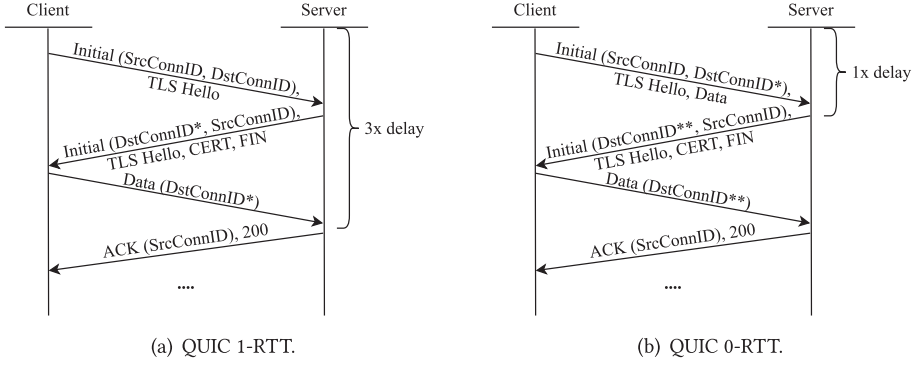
Client

Server

Initial (SrcConnID, DstConnID), TLS Hello

Initial (DstConnID*, SrcConnID), TLS Hello, CERT, FIN

3x delay

Data (DstConnID*)

ACK (SrcConnID), 200

....

(a) QUIC 1-RTT.

Client

Server

Initial (SrcConnID, DstConnID*), TLS Hello, Data

1x delay

Initial (DstConnID**, SrcConnID), TLS Hello, CERT, FIN

Data (DstConnID**)

ACK (SrcConnID), 200

....

(b) QUIC 0-RTT.